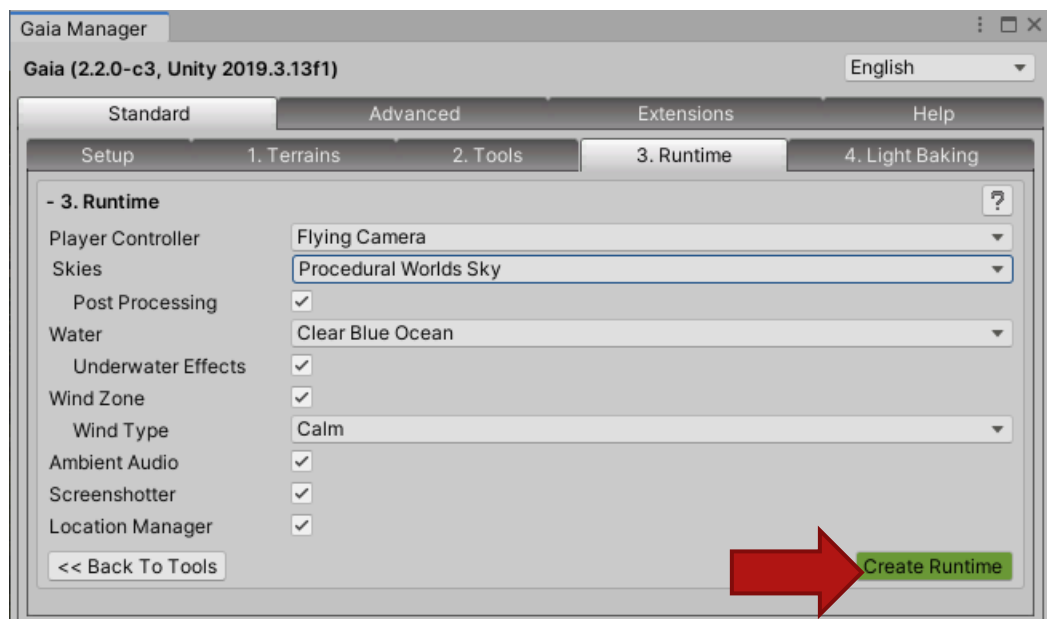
Gaia Manager

Gaia (2.2.0-c3, Unity 2019.3.13f1)

English

Standard | Advanced | Extensions | Help

Setup | 1. Terrains | 2. Tools | 3. Runtime | 4. Light Baking

- 3. Runtime

?

Player Controller: Flying Camera

Skies: Procedural Worlds Sky

Post Processing ✓

Water: Clear Blue Ocean

Underwater Effects ✓

Wind Zone ✓

Wind Type: Calm

Ambient Audio ✓

Screenshotter ✓

Location Manager ✓

<< Back To Tools

Create Runtime